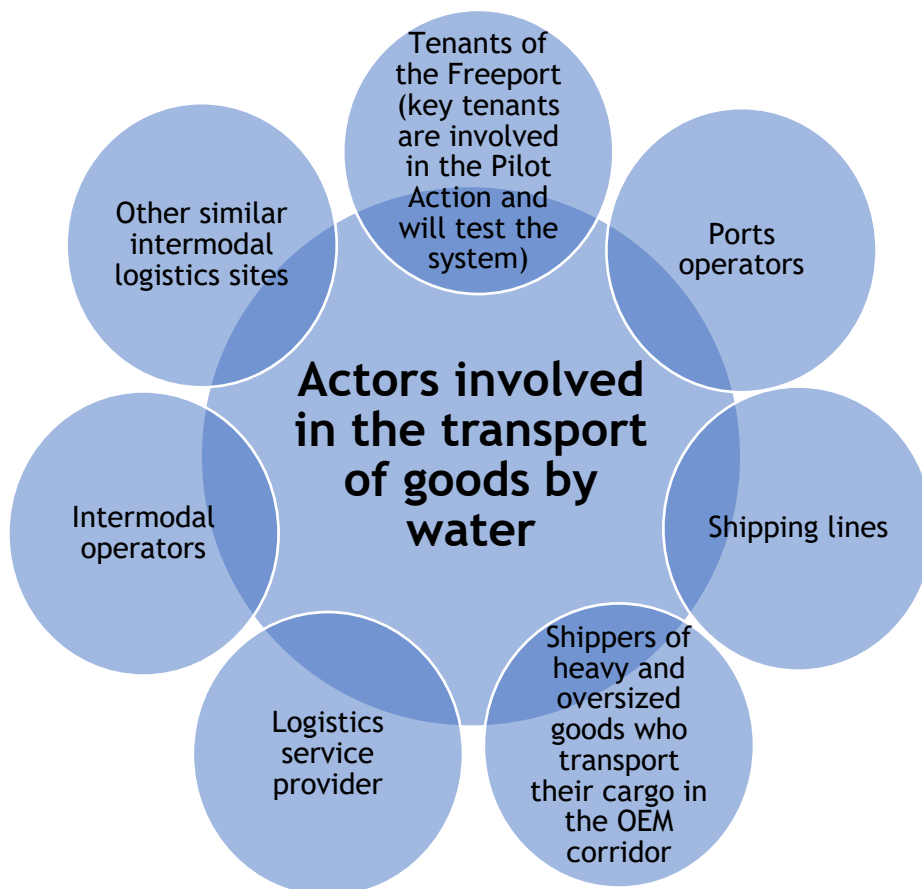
Actors involved in the transport of goods by water

Tenants of the Freeport (key tenants are involved in the Pilot Action and will test the system)

Ports operators

Shipping lines

Shippers of heavy and oversized goods who transport their cargo in the OEM corridor

Logistics service provider

Intermodal operators

Other similar intermodal logistics sites